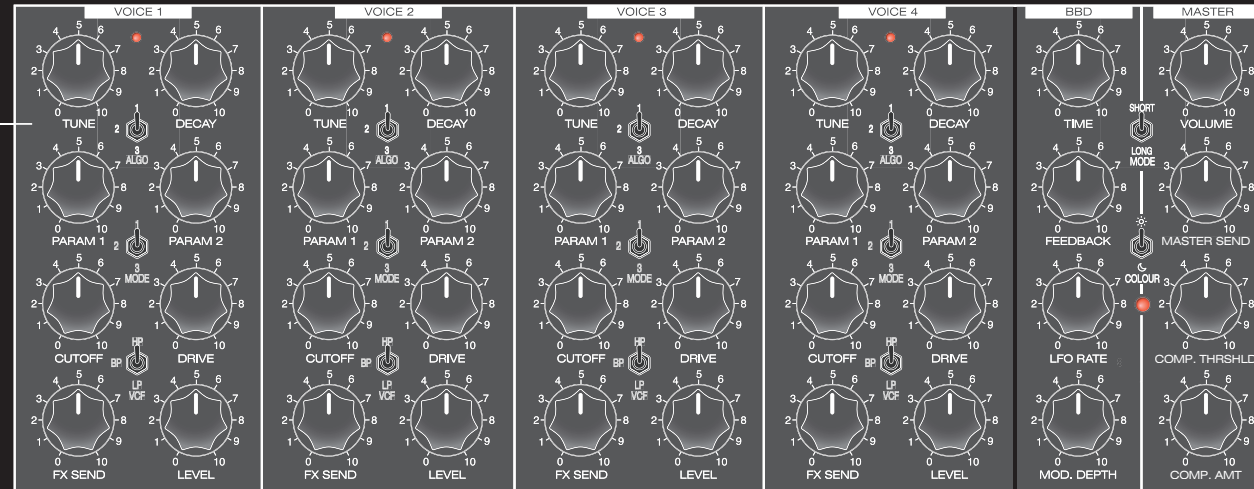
VOICE 1

TUNE
DECAY
1
2
3
ALGO
PARAM 1
PARAM 2
1
2
3
MODE
CUTOFF
DRIVE
HP
BP
LP
VCF
FX SEND
LEVEL

VOICE 2

TUNE
DECAY
1
2
3
ALGO
PARAM 1
PARAM 2
1
2
3
MODE
CUTOFF
DRIVE
HP
BP
LP
VCF
FX SEND
LEVEL

VOICE 3

TUNE
DECAY
1
2
3
ALGO
PARAM 1
PARAM 2
1
2
3
MODE
CUTOFF
DRIVE
HP
BP
LP
VCF
FX SEND
LEVEL

VOICE 4

TUNE
DECAY
1
2
3
ALGO
PARAM 1
PARAM 2
1
2
3
MODE
CUTOFF
DRIVE
HP
BP
LP
VCF
FX SEND
LEVEL

BBD

TIME
SHORT
LONG
MODE
FEEDBACK
COLOUR
LFO RATE
MOD. DEPTH

MASTER

VOLUME
MASTER SEND
COMP. THRSHLD
COMP. AMT